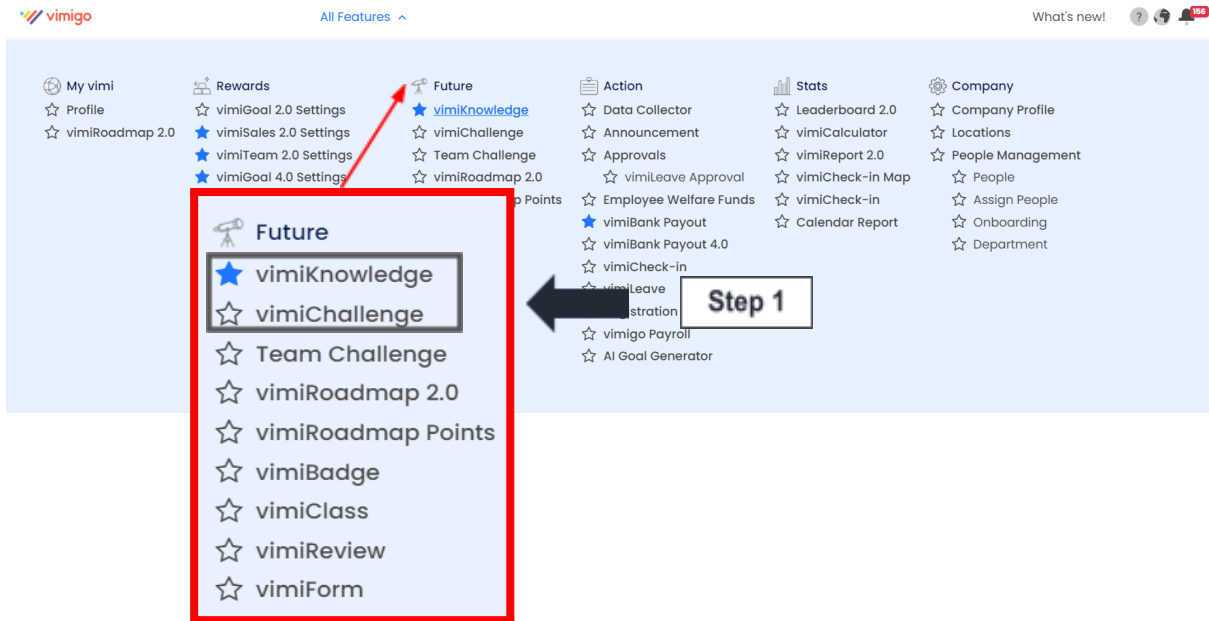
vimigo

All Features

What's new!

?

156

My vimi
Profile
vimiRoadmap 2.0

Rewards
vimiGoal 2.0 Settings
vimiSales 2.0 Settings
vimiTeam 2.0 Settings
vimiGoal 4.0 Settings

Future
vimiKnowledge
vimiChallenge
Team Challenge
vimiRoadmap 2.0
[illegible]p Points

Action
Data Collector
Announcement
Approvals
vimiLeave Approval
Employee Welfare Funds
vimiBank Payout
vimiBank Payout 4.0
vimiCheck-in
vimiLeave
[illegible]gistration
vimigo Payroll
AI Goal Generator

Stats
Leaderboard 2.0
vimiCalculator
vimiReport 2.0
vimiCheck-in Map
vimiCheck-in
Calendar Report

Company
Company Profile
Locations
People Management
People
Assign People
Onboarding
Department

Future
vimiKnowledge
vimiChallenge
Team Challenge
vimiRoadmap 2.0
vimiRoadmap Points
vimiBadge
vimiClass
vimiReview
vimiForm

Step 1